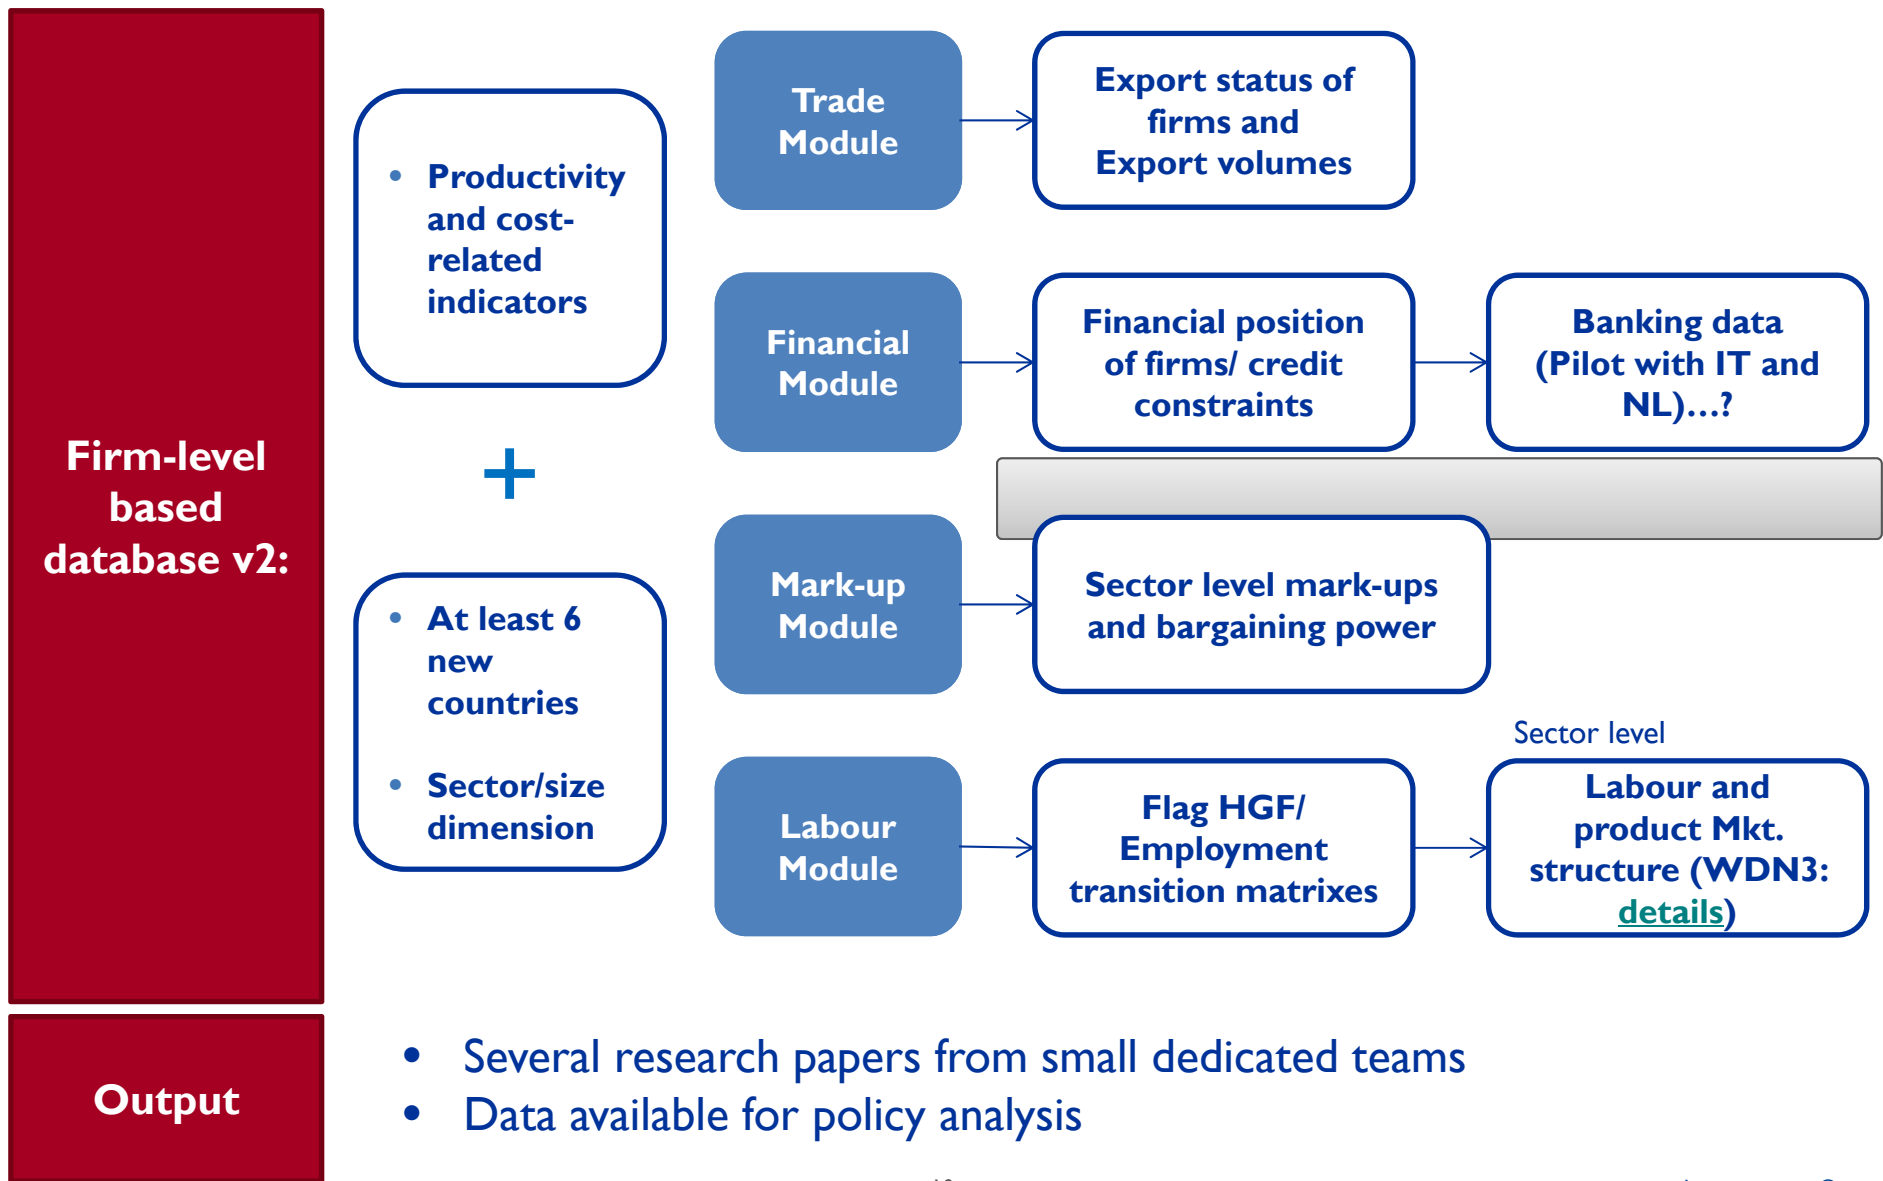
Firm-level based database v2:

- Productivity and cost-related indicators

+

- At least 6 new countries
- Sector/size dimension

Trade Module

Export status of firms and Export volumes

Financial Module

Financial position of firms/ credit constraints

Banking data (Pilot with IT and NL)…?

Mark-up Module

Sector level mark-ups and bargaining power

Labour Module

Flag HGF/ Employment transition matrixes

Sector level

Labour and product Mkt. structure (WDN3: details)

Output

- Several research papers from small dedicated teams
- Data available for policy analysis